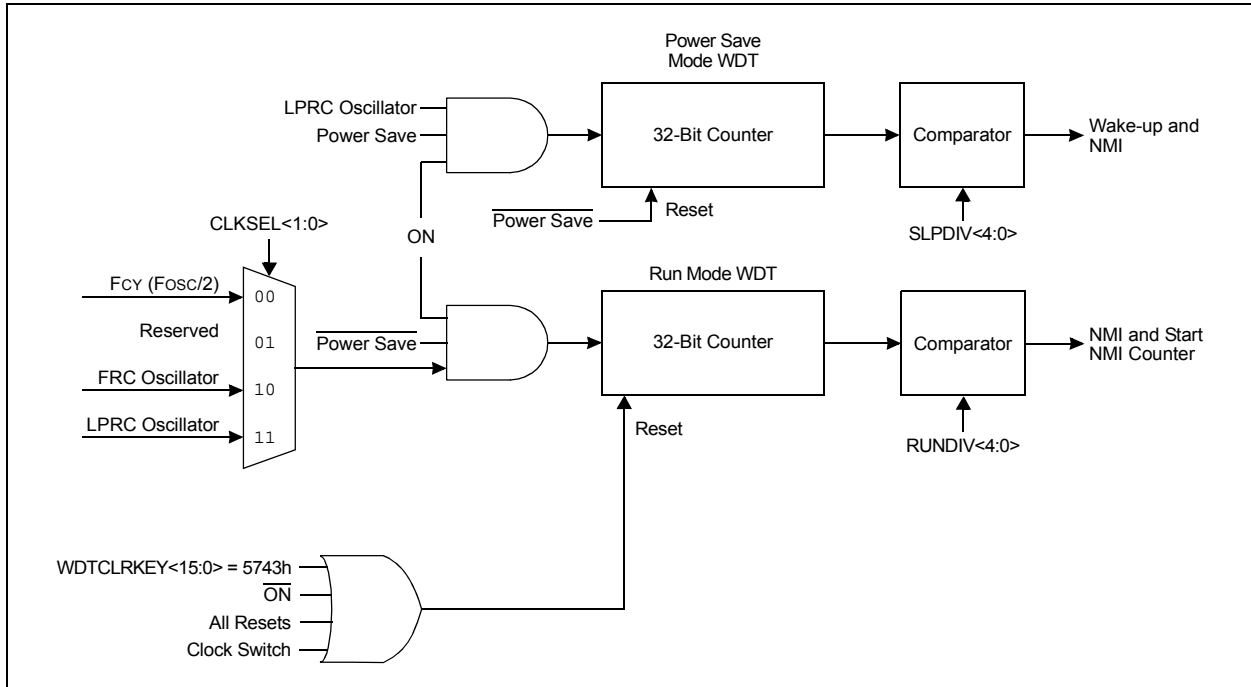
Power Save Mode WDT

LPRC Oscillator

Power Save

32-Bit Counter

Comparator

Wake-up and NMI

$\overline{\text{Power Save}}$

Reset

SLPDIV<4:0>

CLKSEL<1:0>

ON

Run Mode WDT

FCY (FOSC/2)

00

Reserved

01

$\overline{\text{Power Save}}$

32-Bit Counter

Comparator

NMI and Start NMI Counter

FRC Oscillator

10

LPRC Oscillator

11

Reset

RUNDIV<4:0>

WDTCLRKEY<15:0> = 5743h

$\overline{\text{ON}}$

All Resets

Clock Switch